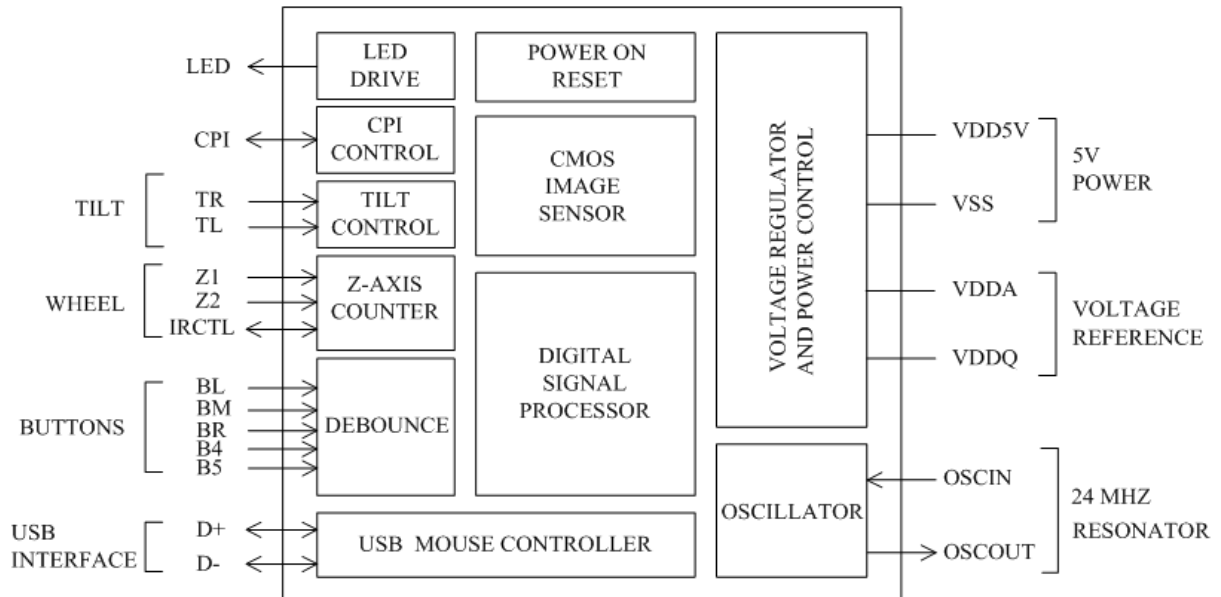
LED
CPI
TILT
TR
TL
WHEEL
Z1
Z2
IRCTL
BUTTONS
BL
BM
BR
B4
B5
USB INTERFACE
D+
D-

LED DRIVE
CPI CONTROL
TILT CONTROL
Z-AXIS COUNTER
DEBOUNCE

POWER ON RESET
CMOS IMAGE SENSOR
DIGITAL SIGNAL PROCESSOR

USB MOUSE CONTROLLER

VOLTAGE REGULATOR AND POWER CONTROL

OSCILLATOR

VDD5V
VSS
5V POWER
VDDA
VDDQ
VOLTAGE REFERENCE
OSCIN
OSCOUT
24 MHZ RESONATOR